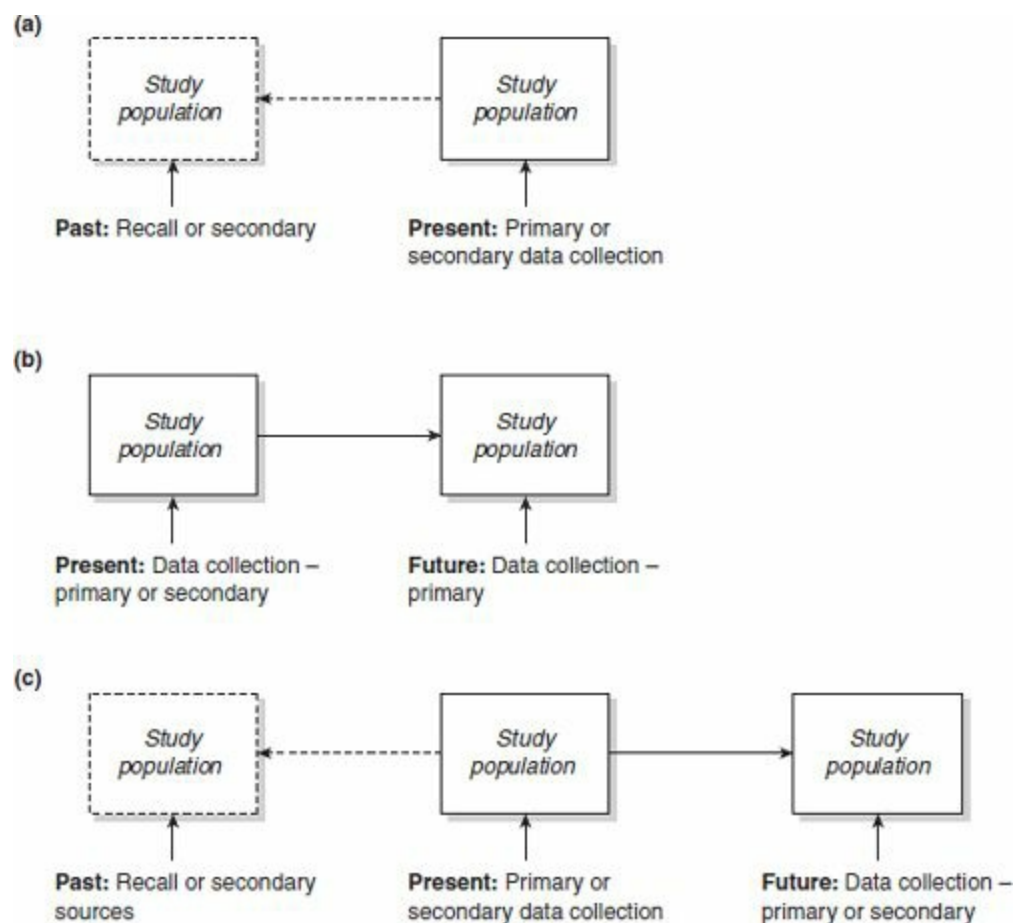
(a)

Study population

Study population

Past: Recall or secondary

Present: Primary or secondary data collection

(b)

Study population

Study population

Present: Data collection – primary or secondary

Future: Data collection – primary

(c)

Study population

Study population

Study population

Past: Recall or secondary sources

Present: Primary or secondary data collection

Future: Data collection – primary or secondary